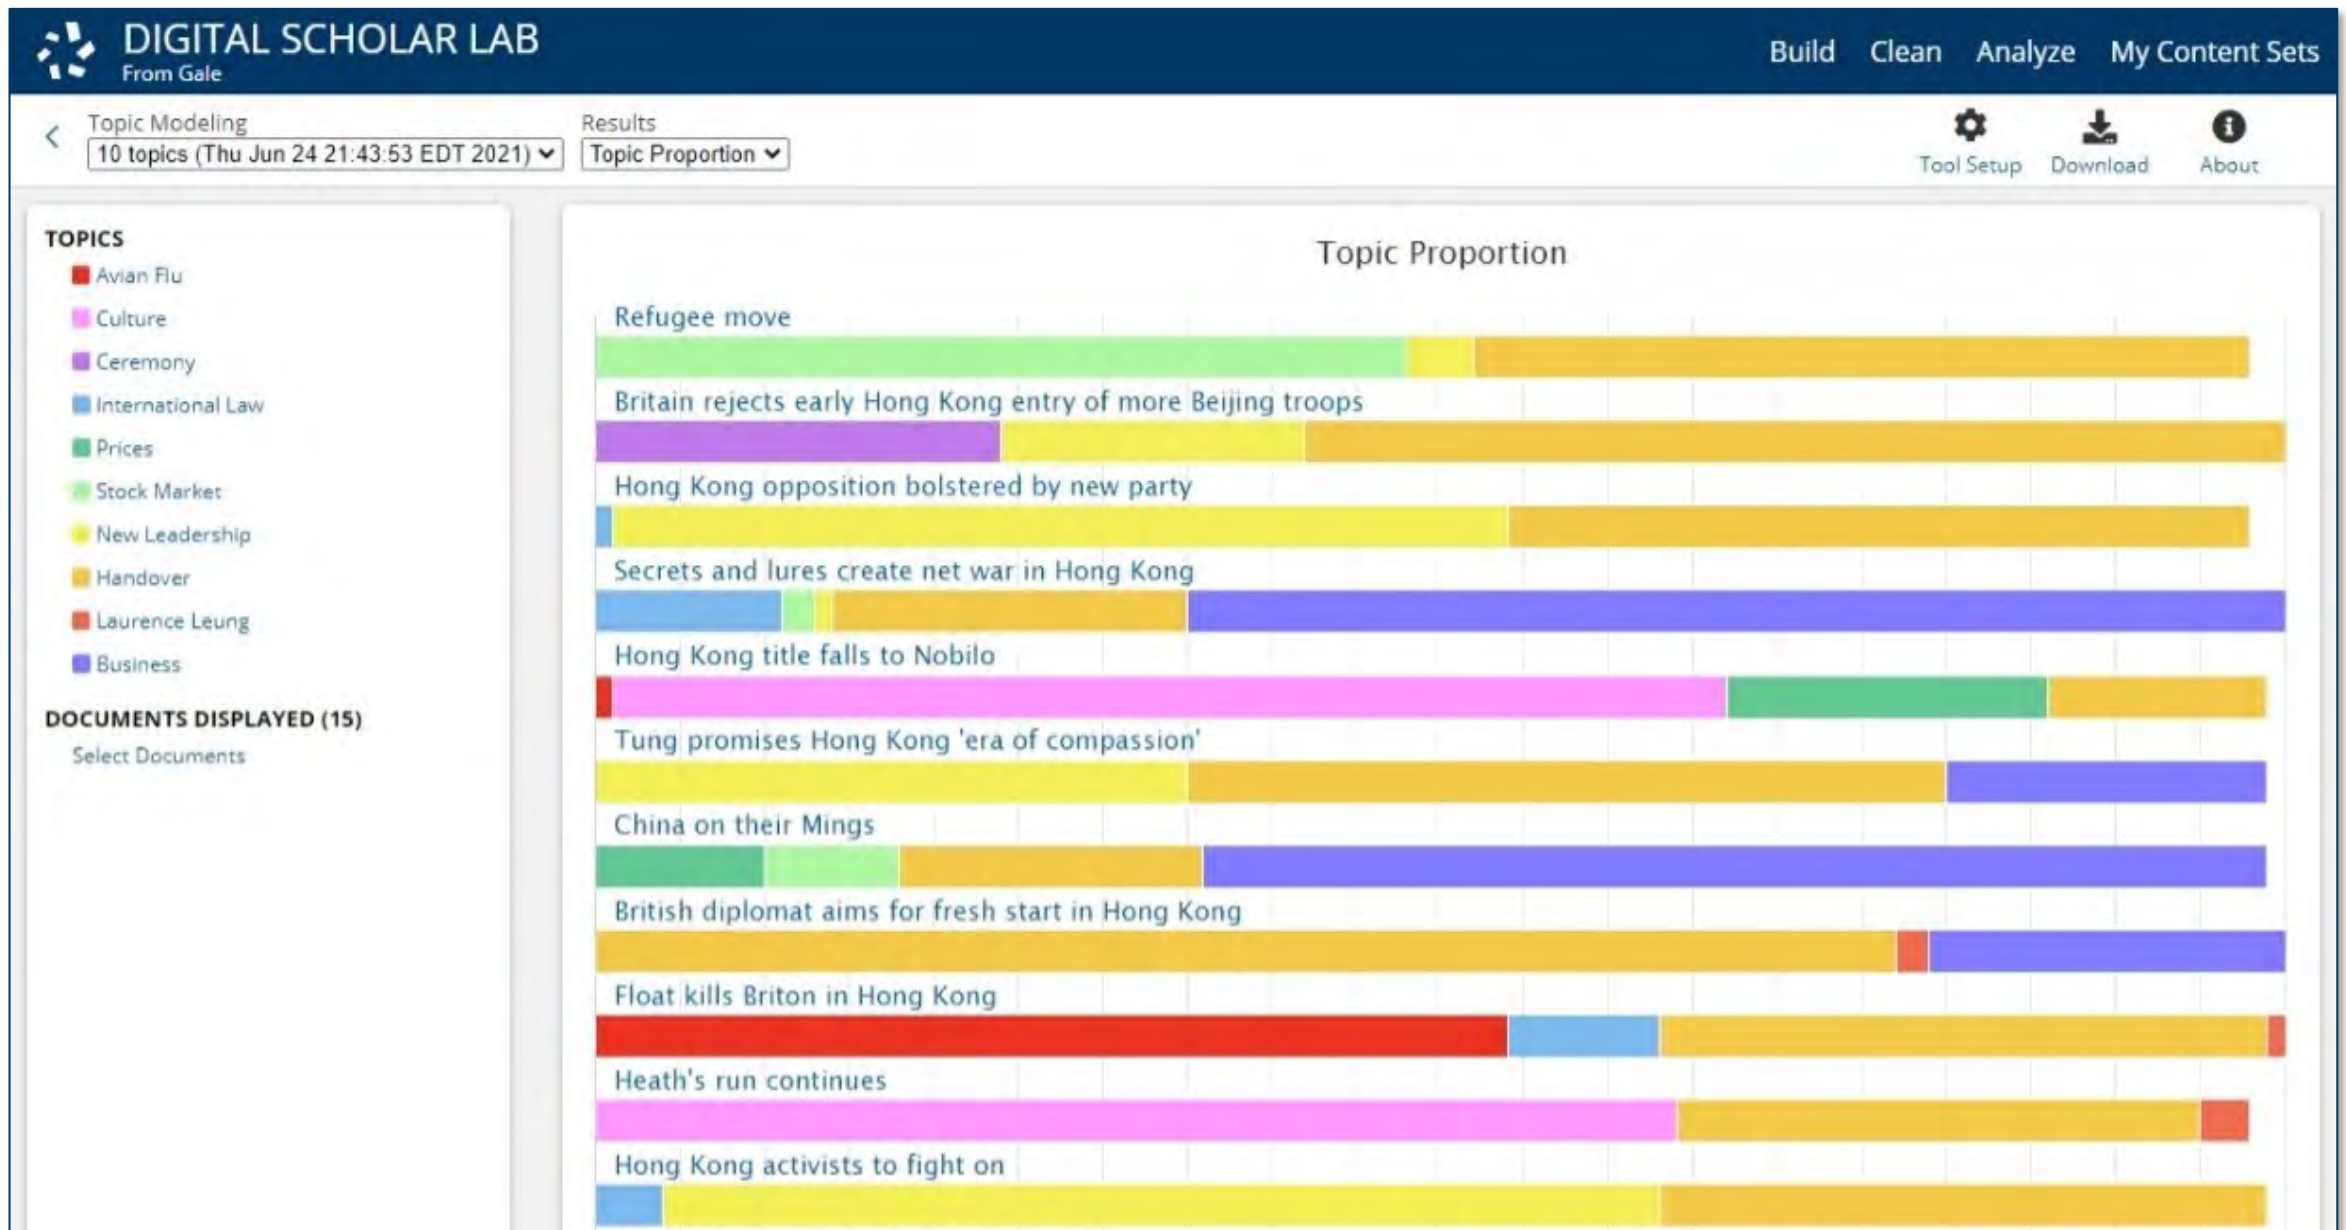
DIGITAL SCHOLAR LAB
From Gale

Build Clean Analyze My Content Sets

Topic Modeling
10 topics (Thu Jun 24 21:43:53 EDT 2021)

Results
Topic Proportion

Tool Setup Download About

TOPICS
Avian Flu
Culture
Ceremony
International Law
Prices
Stock Market
New Leadership
Handover
Laurence Leung
Business

DOCUMENTS DISPLAYED (15)
Select Documents

Topic Proportion

Refugee move

Britain rejects early Hong Kong entry of more Beijing troops

Hong Kong opposition bolstered by new party

Secrets and lures create net war in Hong Kong

Hong Kong title falls to Nobilo

Tung promises Hong Kong 'era of compassion'

China on their Mings

British diplomat aims for fresh start in Hong Kong

Float kills Briton in Hong Kong

Heath's run continues

Hong Kong activists to fight on